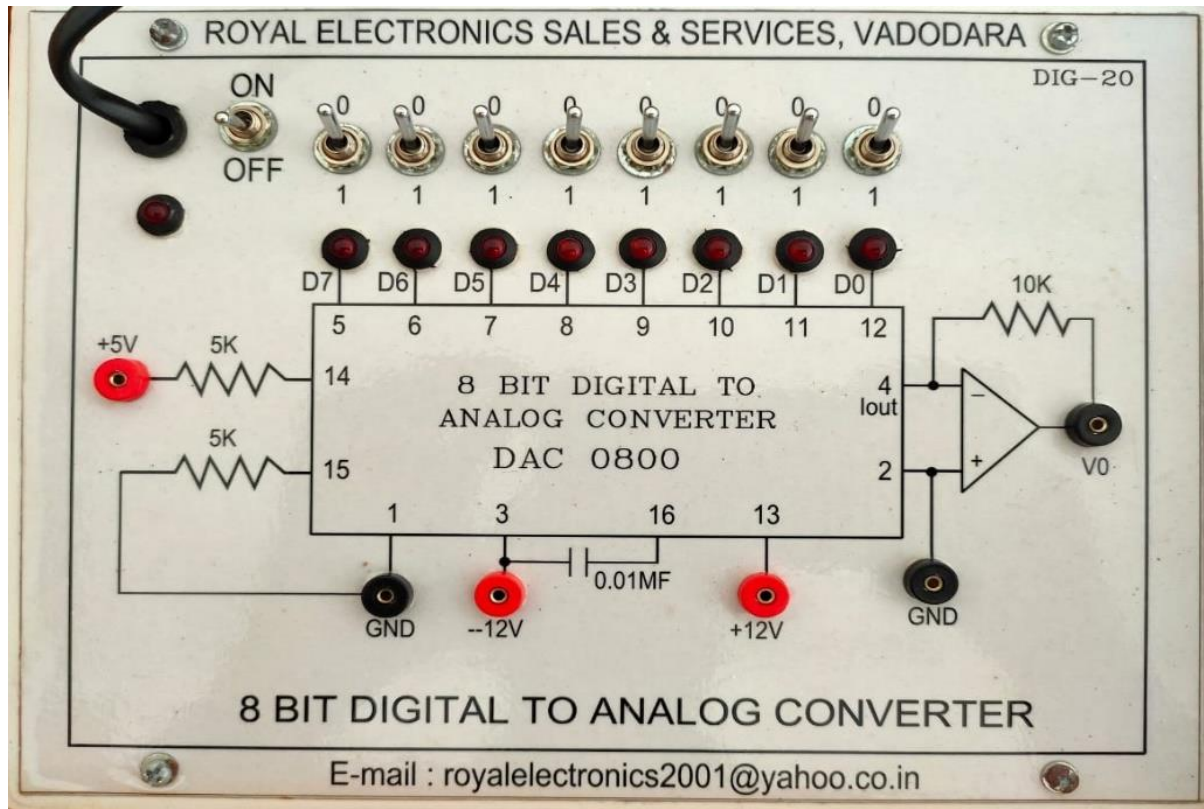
ROYAL ELECTRONICS SALES & SERVICES, VADODARA

DIG-20

ON
OFF

0 0 0 0 0 0 0 0
1 1 1 1 1 1 1 1

D7 D6 D5 D4 D3 D2 D1 D0

5 6 7 8 9 10 11 12

10K

+5V
5K
14

8 BIT DIGITAL TO ANALOG CONVERTER
DAC 0800

4
Iout

5K
15

2

V0

1 3 16 13

0.01MF

GND
--12V
+12V
GND

8 BIT DIGITAL TO ANALOG CONVERTER

E-mail : royalelectronics2001@yahoo.co.in